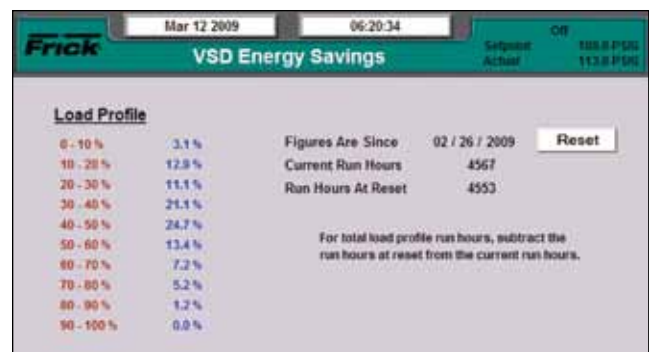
Mar 12 2009

06:20:34

Frick

VSD Energy Savings

Off

Setpoint 108.0 PSIG
Actual 113.0 PSIG

Load Profile

| | |
|---|---|
| 0 - 10 % | 3.1 % |
| 10 - 20 % | 12.8 % |
| 20 - 30 % | 11.1 % |
| 30 - 40 % | 21.1 % |
| 40 - 50 % | 24.7 % |
| 50 - 60 % | 13.4 % |
| 60 - 70 % | 7.2 % |
| 70 - 80 % | 5.2 % |
| 80 - 90 % | 1.2 % |
| 90 - 100 % | 0.0 % |

Figures Are Since 02 / 26 / 2009

Reset

Current Run Hours 4567

Run Hours At Reset 4553

For total load profile run hours, subtract the run hours at reset from the current run hours.